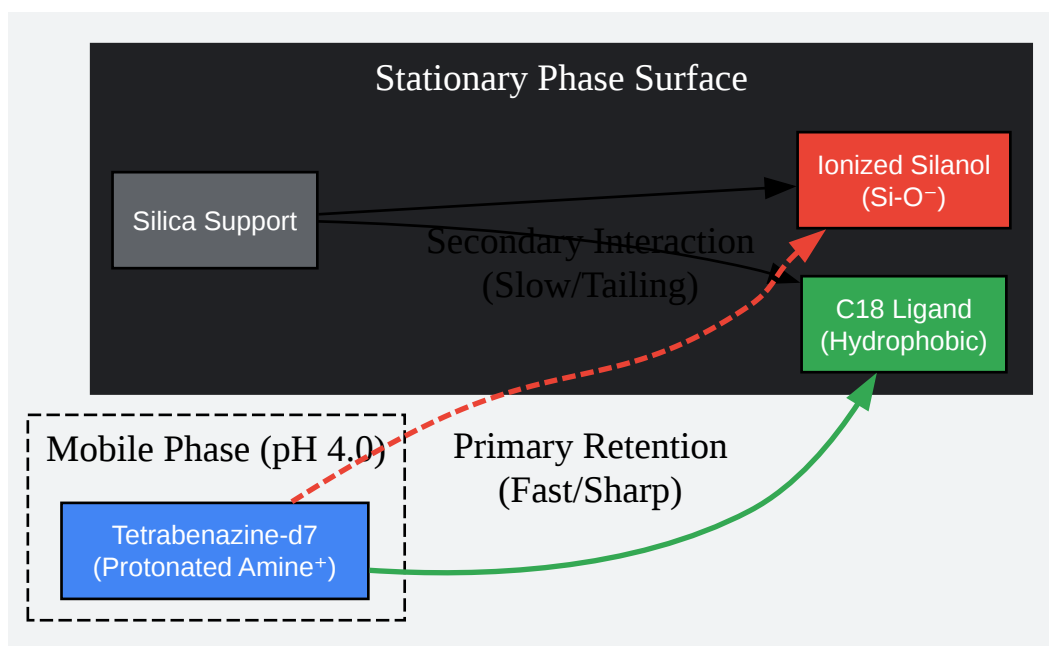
Stationary Phase Surface

Silica Support

Ionized Silanol
(Si-O⁻)

Secondary Interaction
(Slow/Tailing)

C18 Ligand
(Hydrophobic)

Mobile Phase (pH 4.0)

Primary Retention
(Fast/Sharp)

Tetrabenazine-d7
(Protonated Amine⁺)